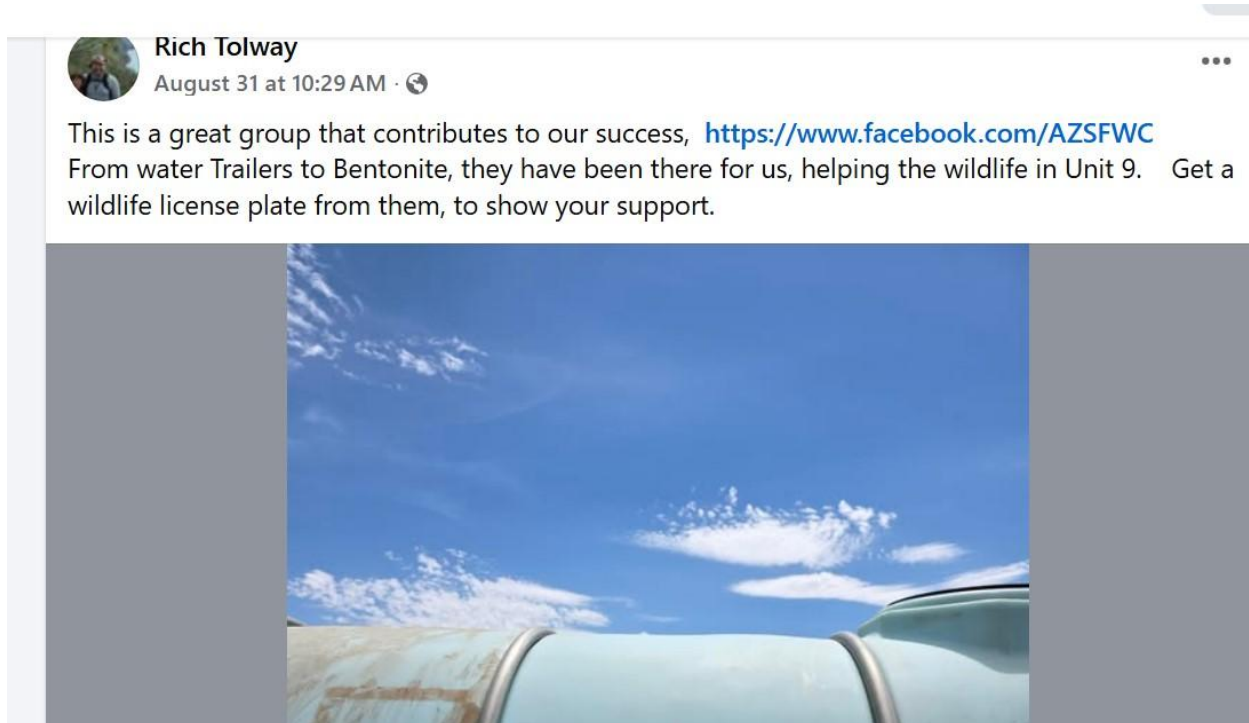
Rich Tolway
August 31 at 10:29 AM ·

...

This is a great group that contributes to our success, https://www.facebook.com/AZSFWC From water Trailers to Bentonite, they have been there for us, helping the wildlife in Unit 9. Get a wildlife license plate from them, to show your support.